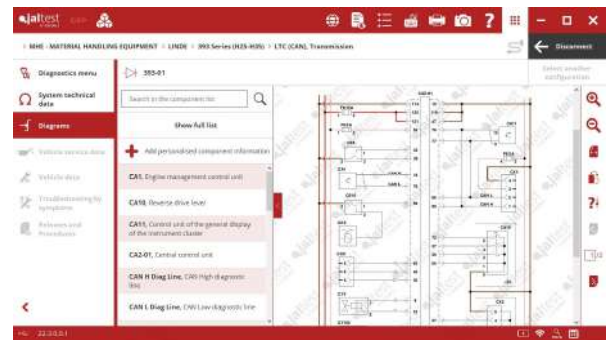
jaltest

> MHE - MATERIAL HANDLING EQUIPMENT > LINDE > 393 Series (H25-H35) > LTC (CAN), Transmission

Disconnect

Select another configuration

Diagnostics menu

System technical data

Diagrams

Vehicle service data

Vehicle data

Troubleshooting by symptoms

Releases and Procedures

393-01

Search in the component list

Show full list

Add personalised component information

CA1. Engine management control unit

CA10. Reverse drive level

CA11. Control unit of the general display of the instrument cluster

CA2-01. Central control unit

CAN H Diag Line. CAN High diagnostic line

CAN L Diag Line. CAN Low diagnostic line

22.3.0.0.1